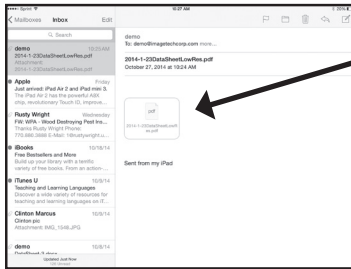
Sprint
10:27 AM
25%
Mailboxes
Inbox
Edit
Search
demo
10:25 AM
2014-1-23DataSheetLowRes.pdf
Attachment
demo
To: demo@imagetechcorp.com more...
2014-1-23DataSheetLowRes.pdf
October 27, 2014 at 10:24 AM
Apple
Friday
Just arrived: iPad Air 2 and iPad mini 3.
The iPad Air 2 has the powerful A8X chip, revolutionary Touch ID, improve...
Rusty Wright
Wednesday
FW: WPA - Wood Destroying Pest Ins...
Thanks Rusty Wright Phone: 770.980.3889 E-Mail: ltblrustywright.u...
iBooks
10/18/14
Free Bestsellers and More
Build up your library with a terrific variety of free books. From action-...
pdf
2014-1-23DataSheetLowRes.pdf
iTunes U
10/16/14
Teaching and Learning Languages
Discover a wide variety of resources for teaching and learning languages on...
Sent from my iPad
Clinton Marcus
10/9/14
Clinton-pic
Attachment: IMG_1546.JPG
demo
10/8/14
DataSheet-3.docx
Updated Just Now
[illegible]